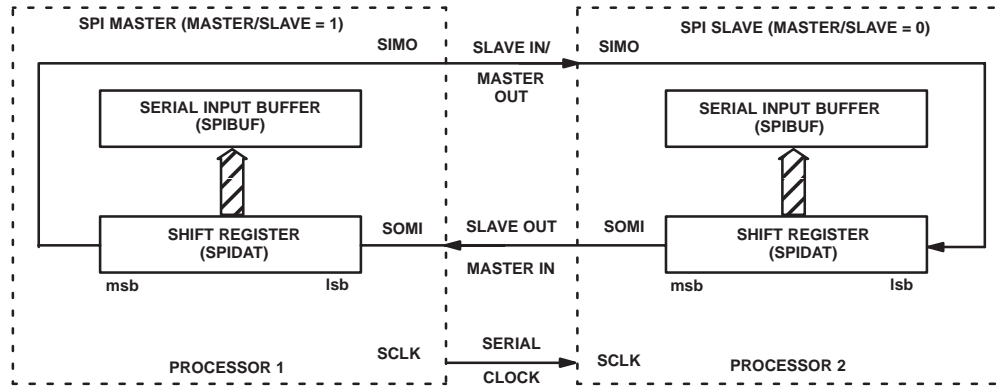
SPI MASTER (MASTER/SLAVE = 1)

SIMO

SERIAL INPUT BUFFER (SPIBUF)

SHIFT REGISTER (SPIDAT)

msb

lsb

SOMI

SCLK

PROCESSOR 1

SLAVE IN/ MASTER OUT

SLAVE OUT

MASTER IN

SERIAL

CLOCK

SPI SLAVE (MASTER/SLAVE = 0)

SIMO

SERIAL INPUT BUFFER (SPIBUF)

SOMI

SHIFT REGISTER (SPIDAT)

msb

lsb

SCLK

PROCESSOR 2